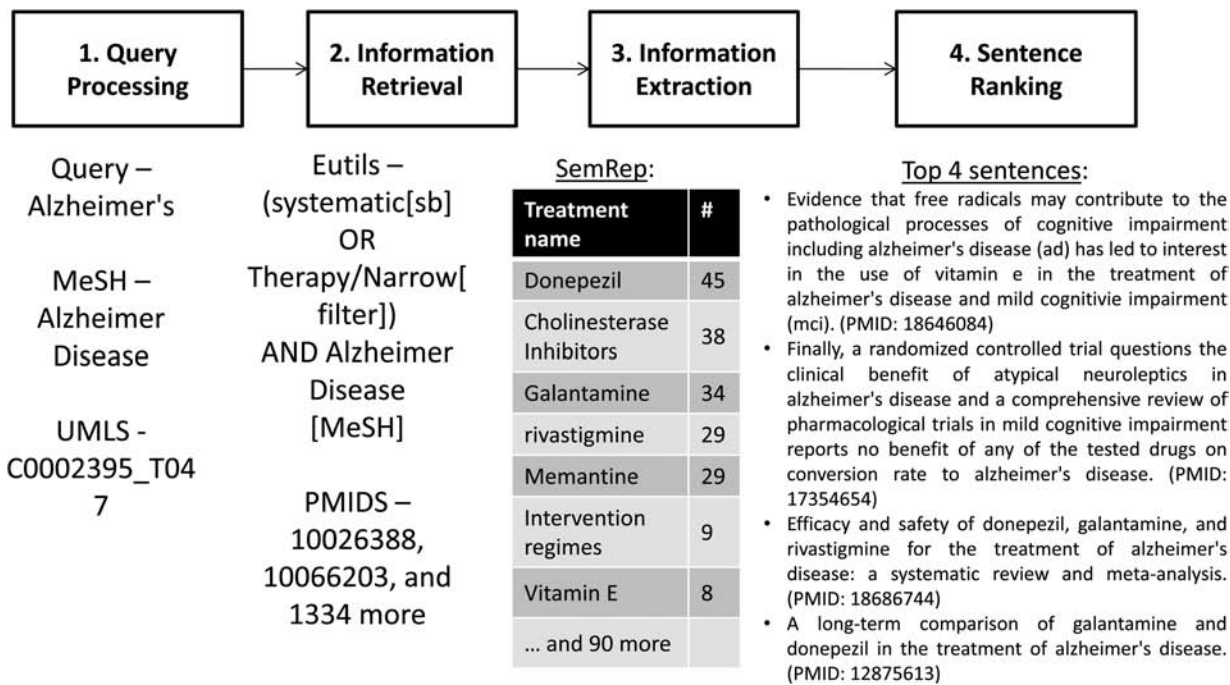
1. Query Processing

2. Information Retrieval

3. Information Extraction

4. Sentence Ranking

Query – Alzheimer's

MeSH – Alzheimer Disease

UMLS - C0002395_T047

Eutils – (systematic[sb] OR Therapy/Narrow[filter]) AND Alzheimer Disease [MeSH]

PMIDS – 10026388, 10066203, and 1334 more

SemRep:

| Treatment name | # |
|---|---|
| Donepezil | 45 |
| Cholinesterase Inhibitors | 38 |
| Galantamine | 34 |
| rivastigmine | 29 |
| Memantine | 29 |
| Intervention regimes | 9 |
| Vitamin E | 8 |
| ... and 90 more | |

Top 4 sentences:

• Evidence that free radicals may contribute to the pathological processes of cognitive impairment including alzheimer's disease (ad) has led to interest in the use of vitamin e in the treatment of alzheimer's disease and mild cognitivie impairment (mci). (PMID: 18646084)
• Finally, a randomized controlled trial questions the clinical benefit of atypical neuroleptics in alzheimer's disease and a comprehensive review of pharmacological trials in mild cognitive impairment reports no benefit of any of the tested drugs on conversion rate to alzheimer's disease. (PMID: 17354654)
• Efficacy and safety of donepezil, galantamine, and rivastigmine for the treatment of alzheimer's disease: a systematic review and meta-analysis. (PMID: 18686744)
• A long-term comparison of galantamine and donepezil in the treatment of alzheimer's disease. (PMID: 12875613)